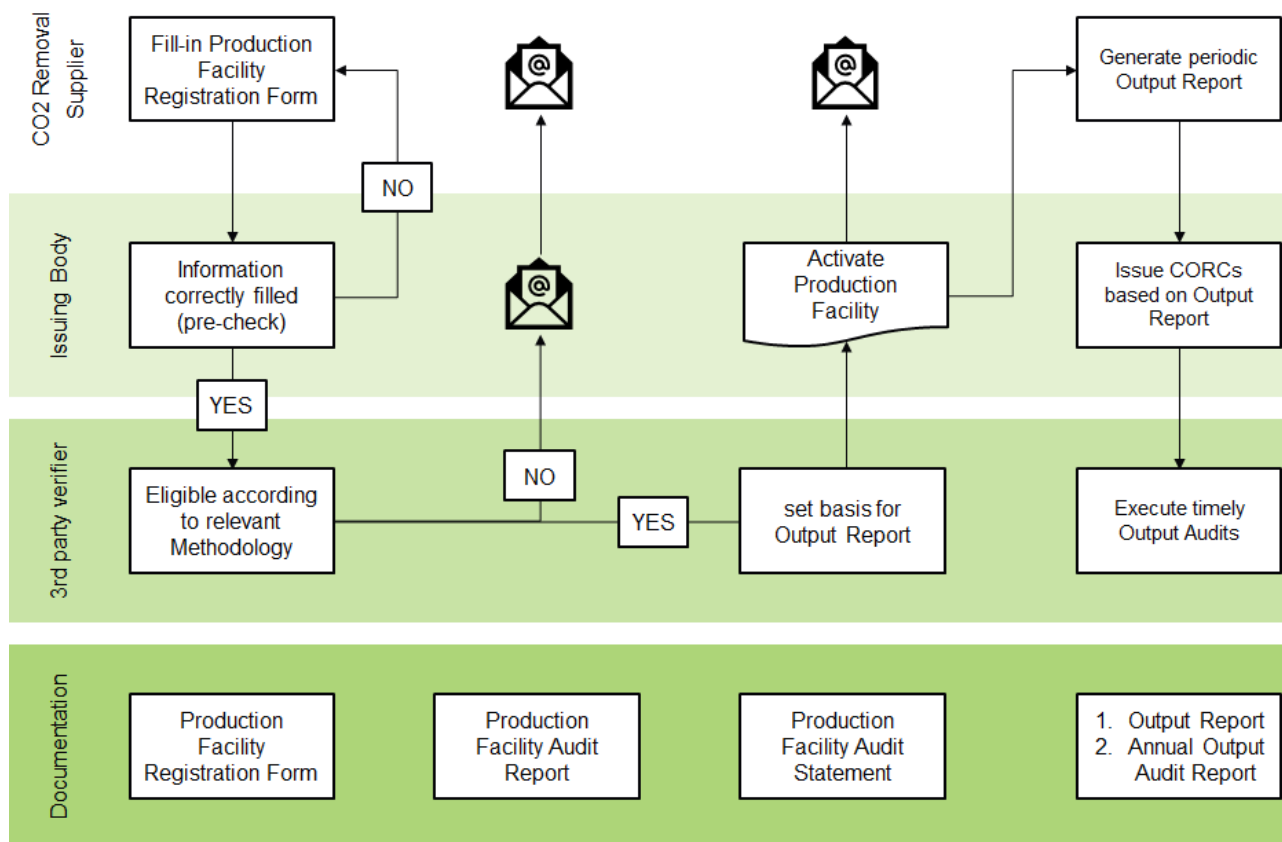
CO2 Removal Supplier

Fill-in Production Facility Registration Form

NO

Generate periodic Output Report

Issuing Body

Information correctly filled (pre-check)

Activate Production Facility

Issue CORCs based on Output Report

YES

3rd party verifier

Eligible according to relevant Methodology

NO

YES

set basis for Output Report

Execute timely Output Audits

Documentation

Production Facility Registration Form

Production Facility Audit Report

Production Facility Audit Statement

1. Output Report
2. Annual Output Audit Report